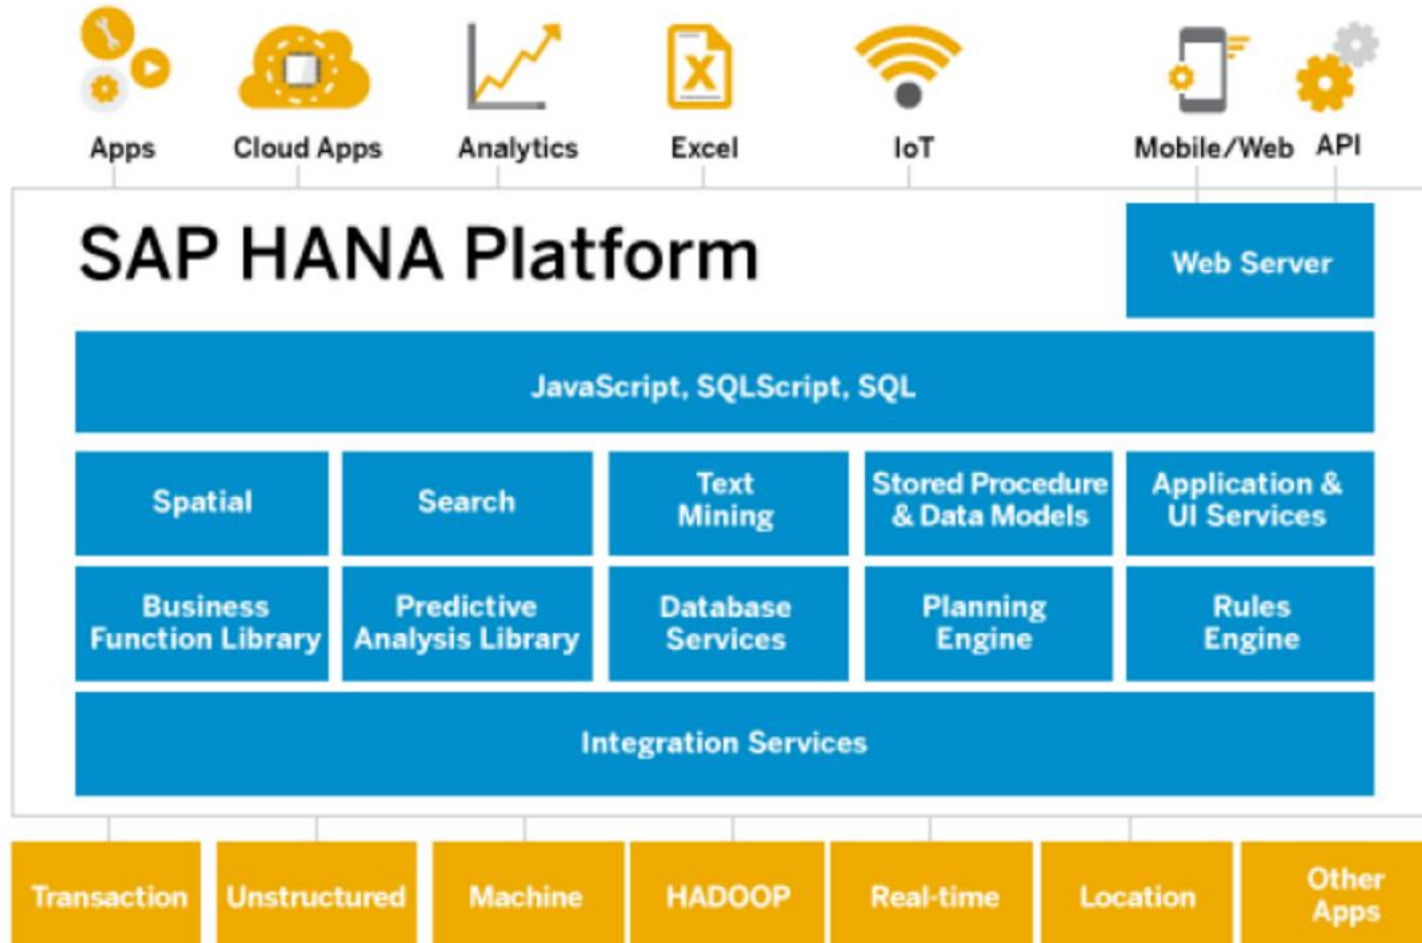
Apps
Cloud Apps
Analytics
Excel
IoT
Mobile/Web
API

SAP HANA Platform

Web Server

JavaScript, SQLScript, SQL

Spatial
Search
Text Mining
Stored Procedure & Data Models
Application & UI Services

Business Function Library
Predictive Analysis Library
Database Services
Planning Engine
Rules Engine

Integration Services

Transaction
Unstructured
Machine
HADOOP
Real-time
Location
Other Apps